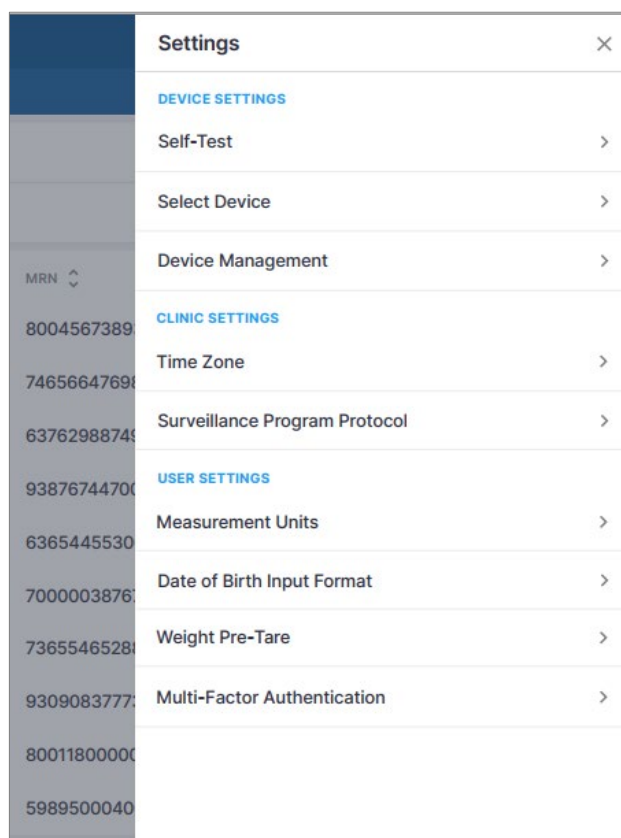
MRN

8004567389
7465664769
6376298874
9387674470
6365445530
7000003876
7365546528
9309083777
8001180000
5989500040

Settings ×

DEVICE SETTINGS

Self-Test >

Select Device >

Device Management >

CLINIC SETTINGS

Time Zone >

Surveillance Program Protocol >

USER SETTINGS

Measurement Units >

Date of Birth Input Format >

Weight Pre-Tare >

Multi-Factor Authentication >